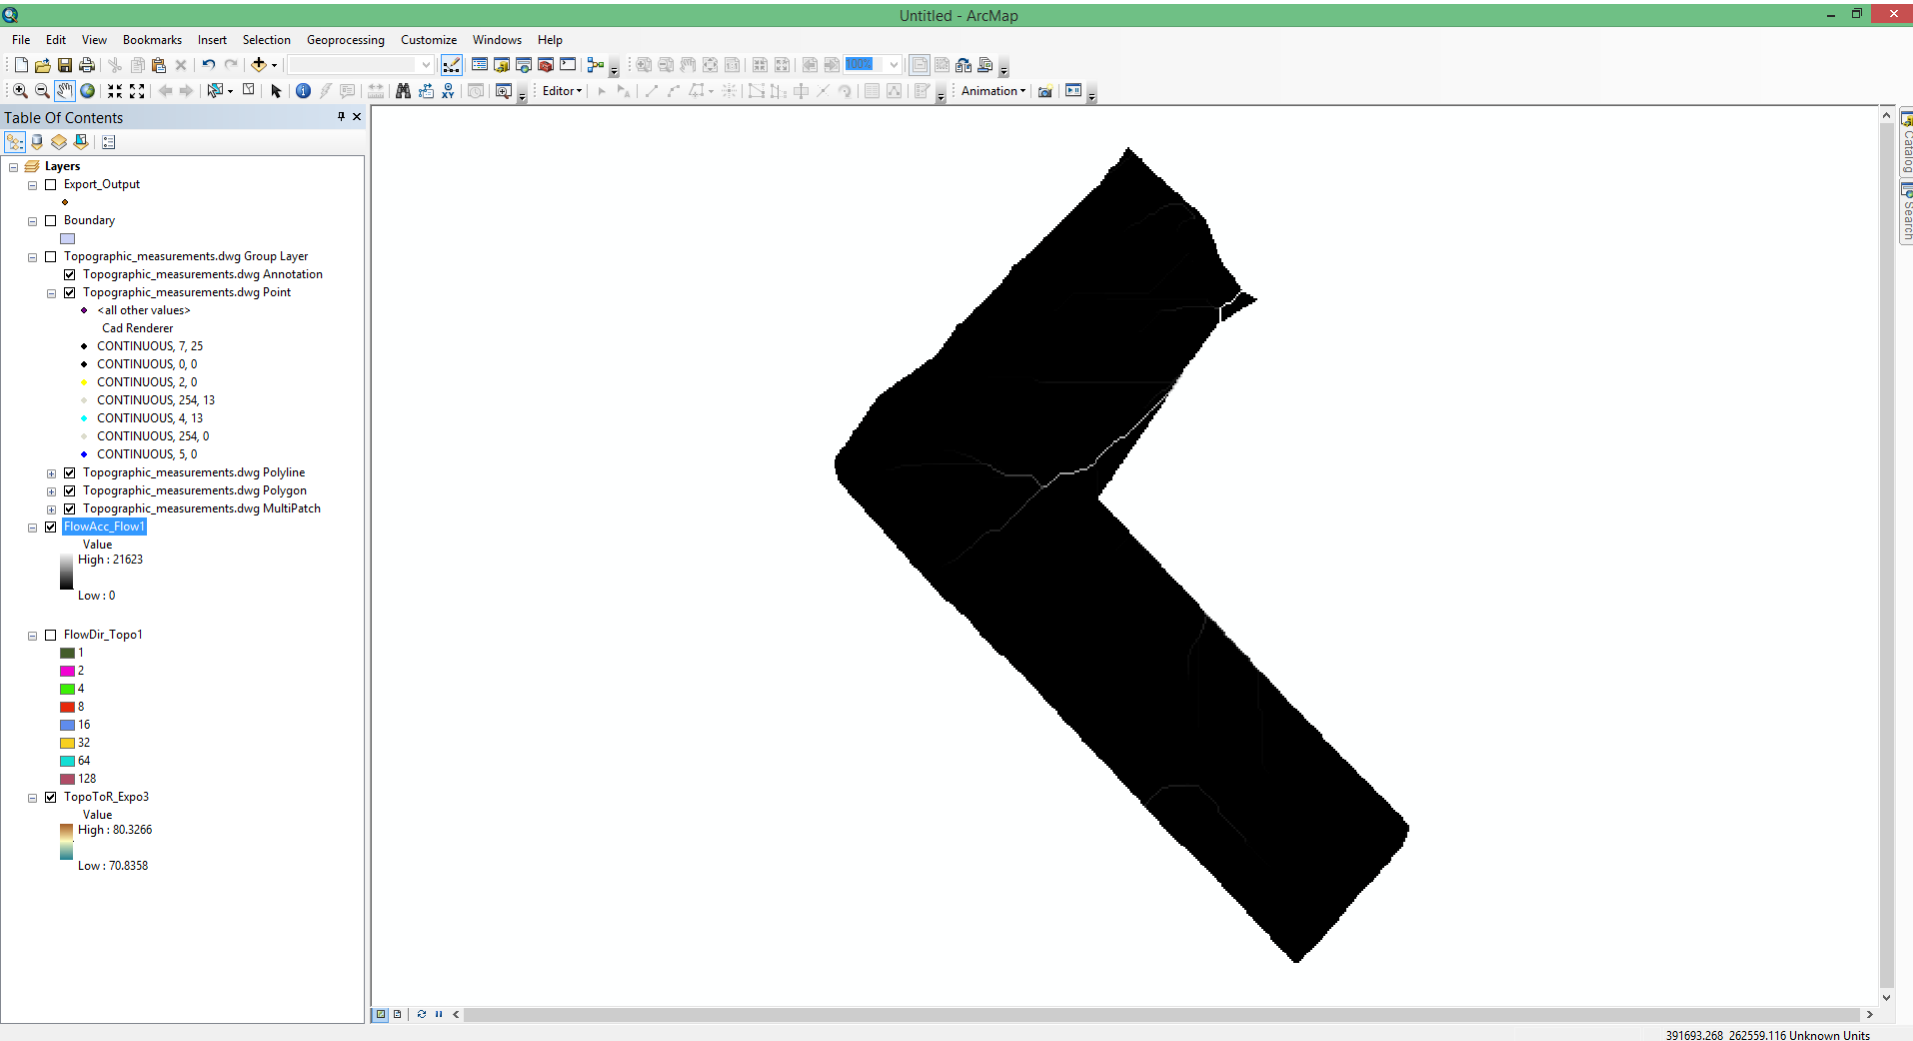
Untitled - ArcMap

File Edit View Bookmarks Insert Selection Geoprocessing Customize Windows Help

Editor▾

Animation▾

Table Of Contents

Layers

Export_Output

Boundary

Topographic_measurements.dwg Group Layer

Topographic_measurements.dwg Annotation

Topographic_measurements.dwg Point

<all other values>

Cad Renderer

CONTINUOUS, 7, 25

CONTINUOUS, 0, 0

CONTINUOUS, 2, 0

CONTINUOUS, 254, 13

CONTINUOUS, 4, 13

CONTINUOUS, 254, 0

CONTINUOUS, 5, 0

Topographic_measurements.dwg Polyline

Topographic_measurements.dwg Polygon

Topographic_measurements.dwg MultiPatch

FlowAcc_Flow1

Value

High : 21623

Low : 0

FlowDir_Topo1

1

2

4

8

16

32

64

128

TopoToR_Expo3

Value

High : 80.3266

Low : 70.8358

Catalog

Search

391693.268 262559.116 Unknown Units